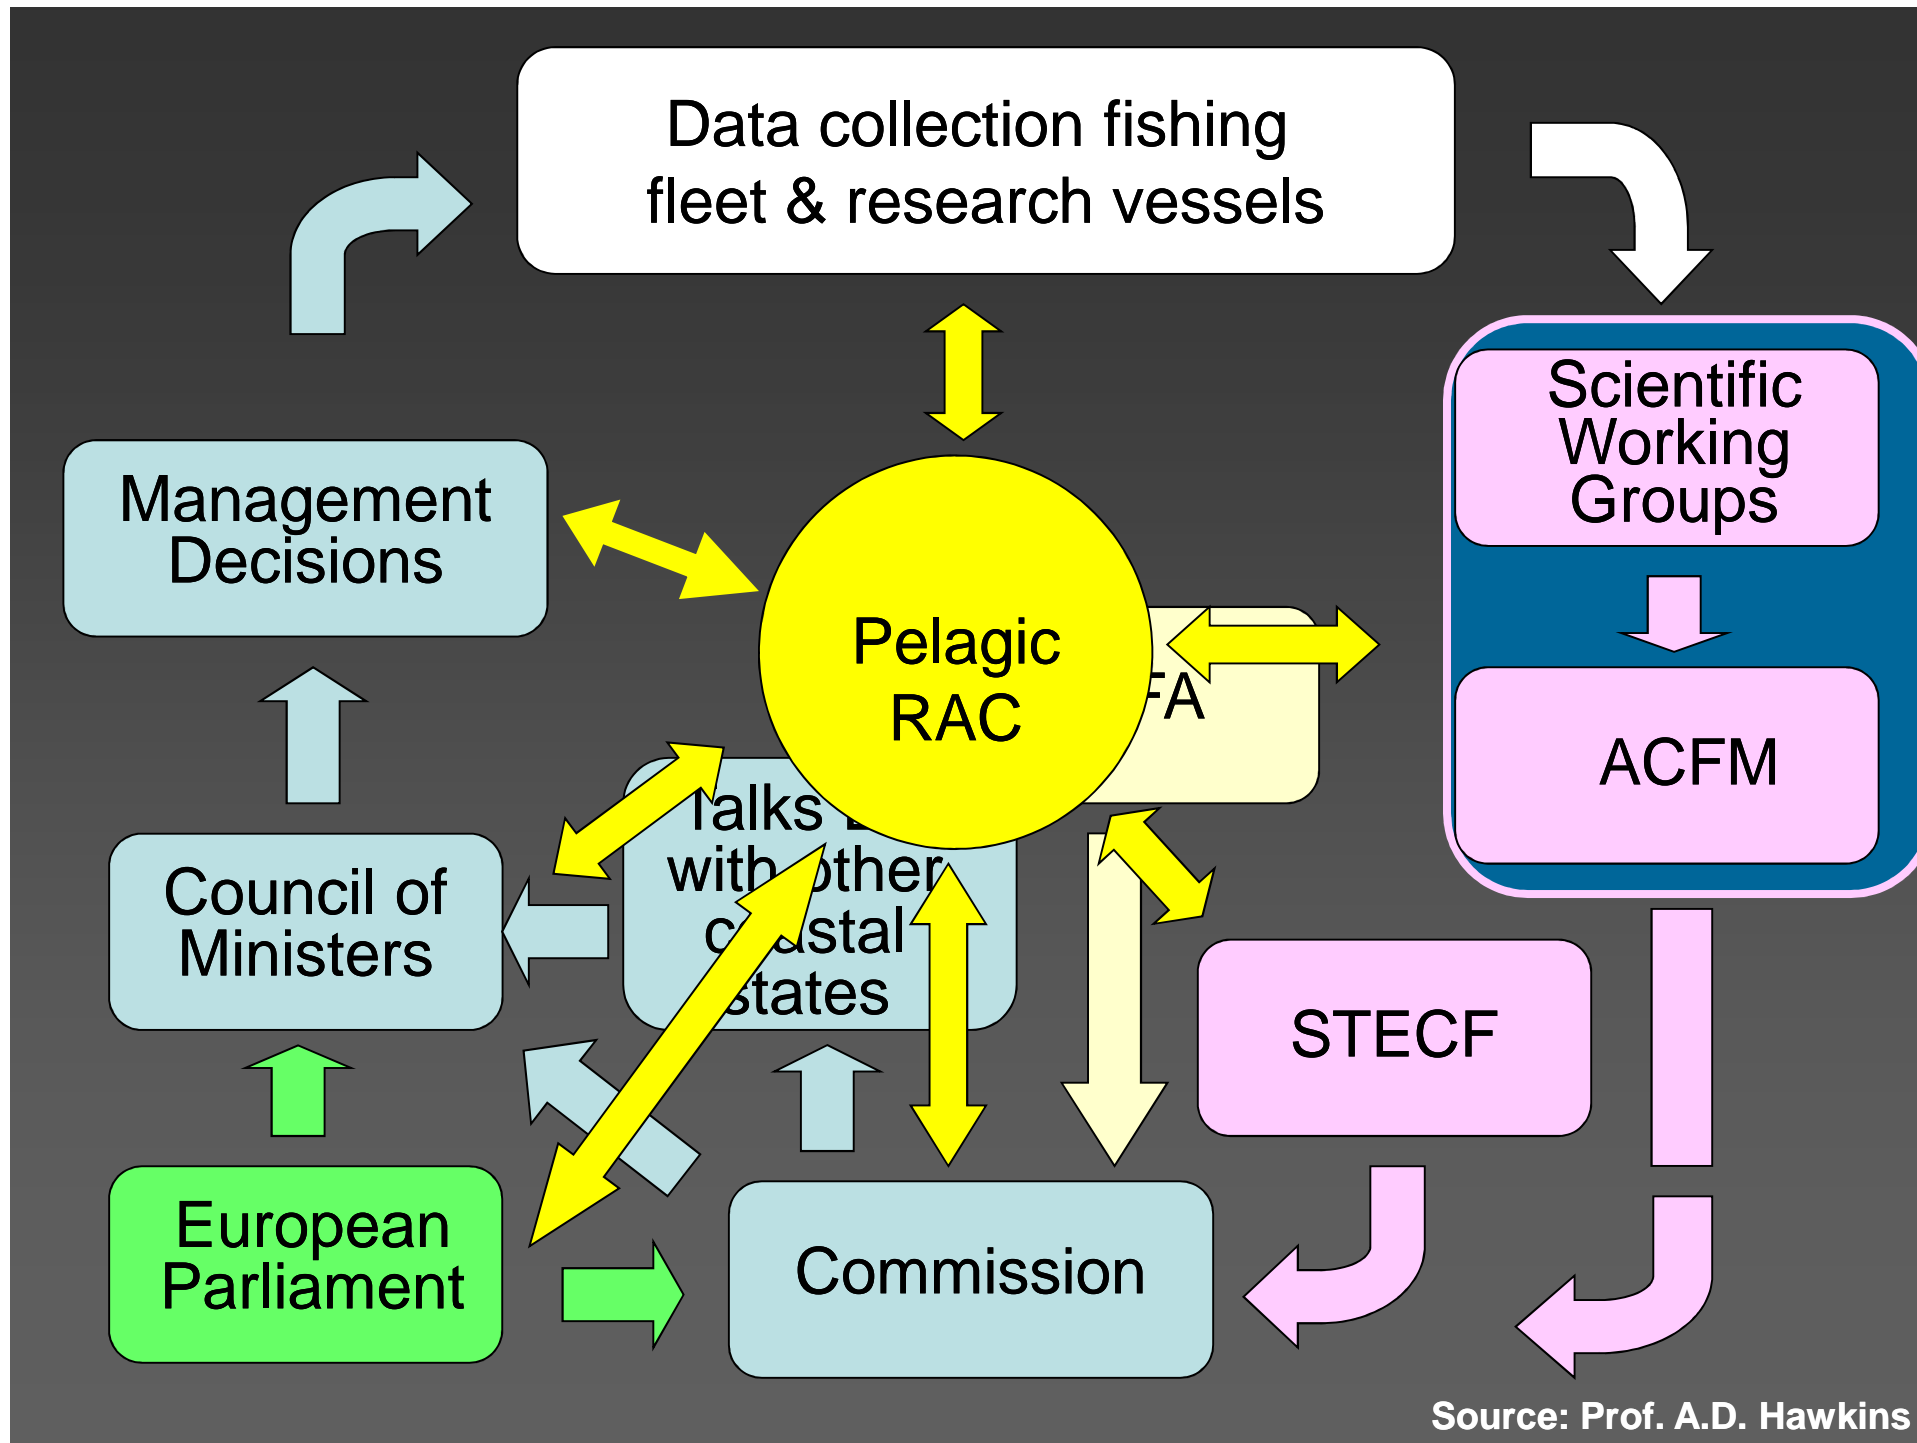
Data collection fishing fleet & research vessels

Scientific Working Groups

ACFM

Management Decisions

Pelagic RAC

FA

Talks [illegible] with other c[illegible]astal states

Council of Ministers

STECF

European Parliament

Commission

Source: Prof. A.D. Hawkins